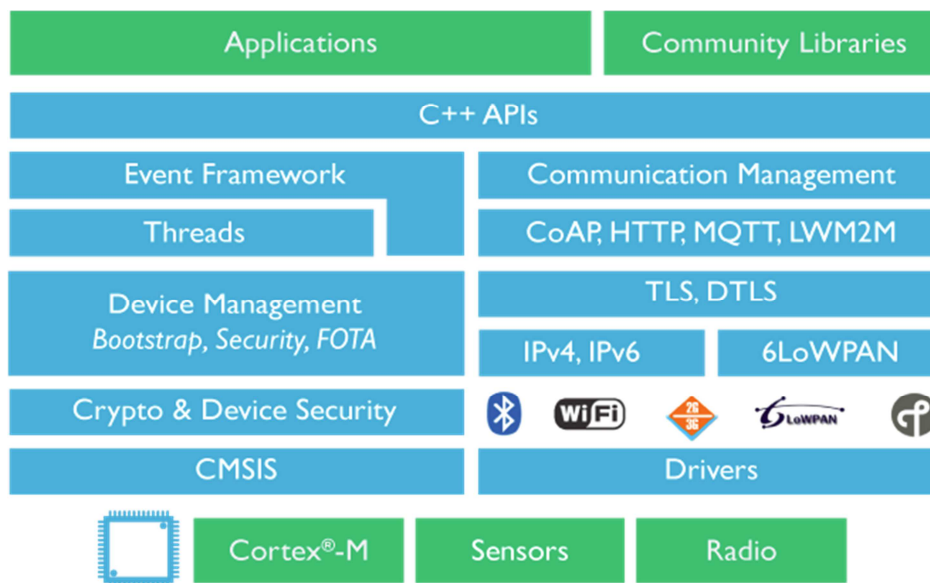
Applications

Community Libraries

C++ APIs

Event Framework

Threads

Communication Management

CoAP, HTTP, MQTT, LWM2M

Device Management
*Bootstrap, Security, FOTA*

TLS, DTLS

IPv4, IPv6

6LoWPAN

Crypto & Device Security

WiFi

2G 3G

6LoWPAN

CMSIS

Drivers

Cortex®-M

Sensors

Radio